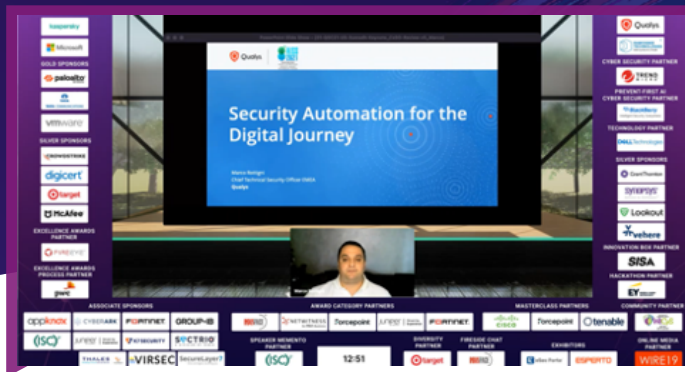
kaspersky
Microsoft
GOLD SPONSORS
paloalto
vmware
SILVER SPONSORS
CROWDSTRIKE
digicert
target
McAfee
EXCELLENCE AWARDS PARTNER
FIREEYE
EXCELLENCE AWARDS PROCESS PARTNER
pwc

Qualys

Security Automation for the Digital Journey

Marco Rottigni
Chief Technical Security Officer EMEA
Qualys

Qualys
CYBER SECURITY PARTNER
TREND MICRO
PREVENT-FIRST AI CYBER SECURITY PARTNER
BlackBerry
TECHNOLOGY PARTNER
DELL Technologies
SILVER SPONSORS
synopsys
Lookout
vehere
INNOVATION BOX PARTNER
SISA
HACKATHON PARTNER
EY

ASSOCIATE SPONSORS
appknox
CYBERARK
FORTINET
GROUP-IB
(ISC)²
SECTRIO
THALES
VIRSEC
SecureLayer7
AWARD CATEGORY PARTNERS
NETWITNESS
Forcepoint
FORTINET
SPEAKER MEMENTO PARTNER
(ISC)²
12:51
DIVERSITY PARTNER
target
FIRESIDE CHAT PARTNER
MASTERCLASS PARTNERS
CISCO
Forcepoint
tenable
EXHIBITORS
ESPERTO
COMMUNITY PARTNER
ONLINE MEDIA PARTNER
WIRE19